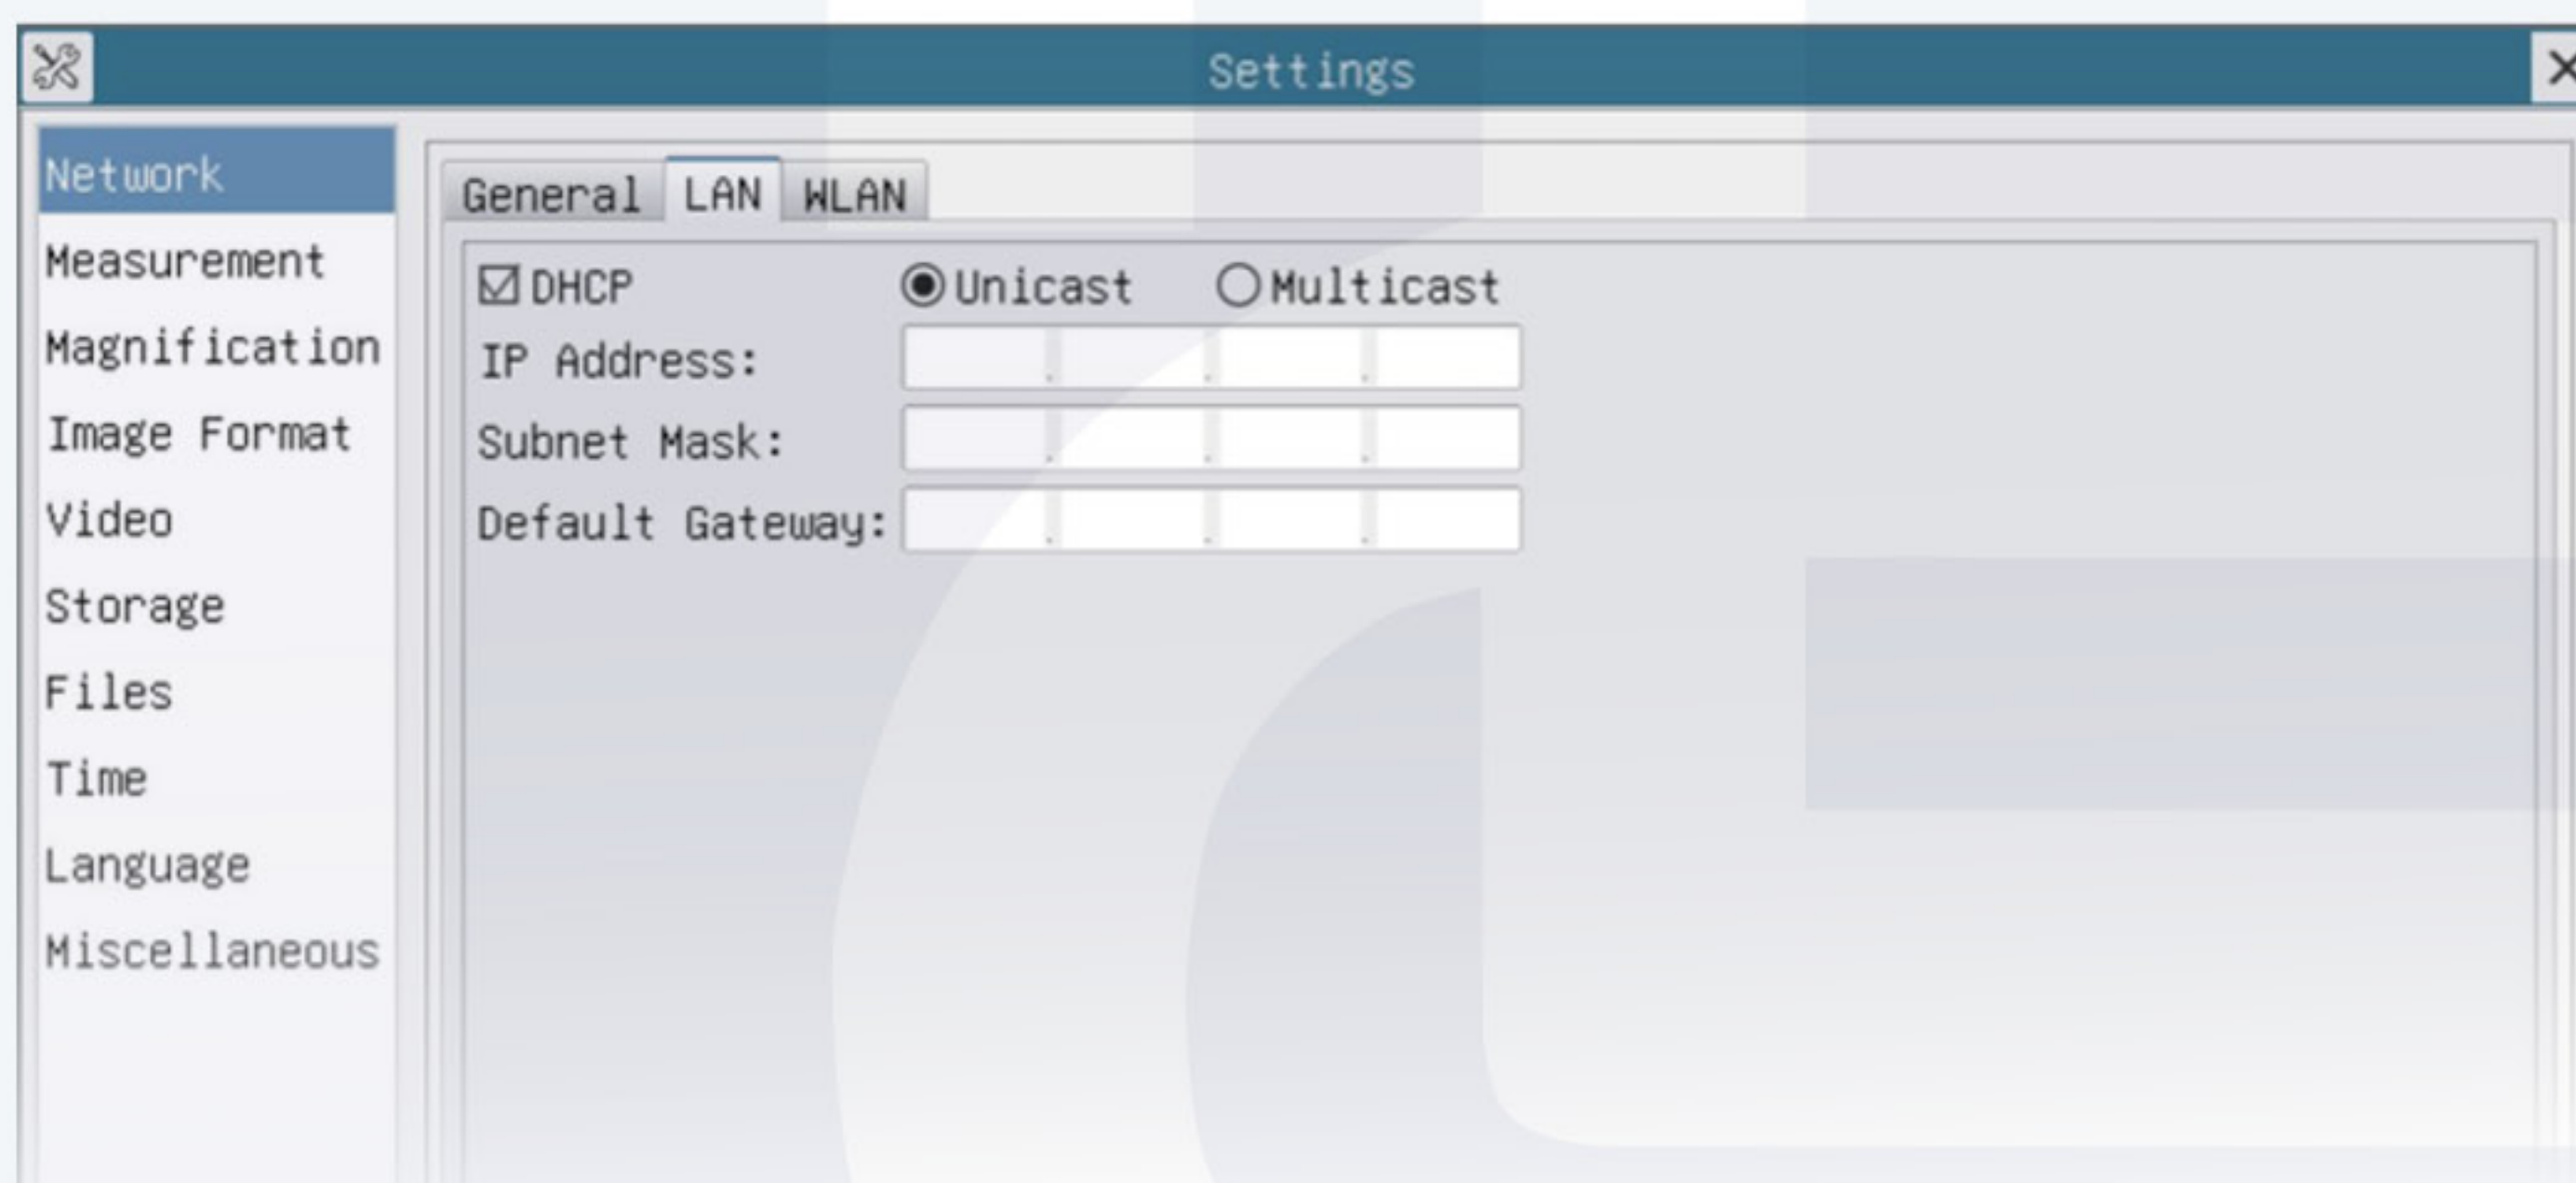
Settings

Network
Measurement
Magnification
Image Format
Video
Storage
Files
Time
Language
Miscellaneous

General LAN WLAN

☑ DHCP ◉ Unicast ○ Multicast
IP Address: . . .
Subnet Mask: . . .
Default Gateway: . . .